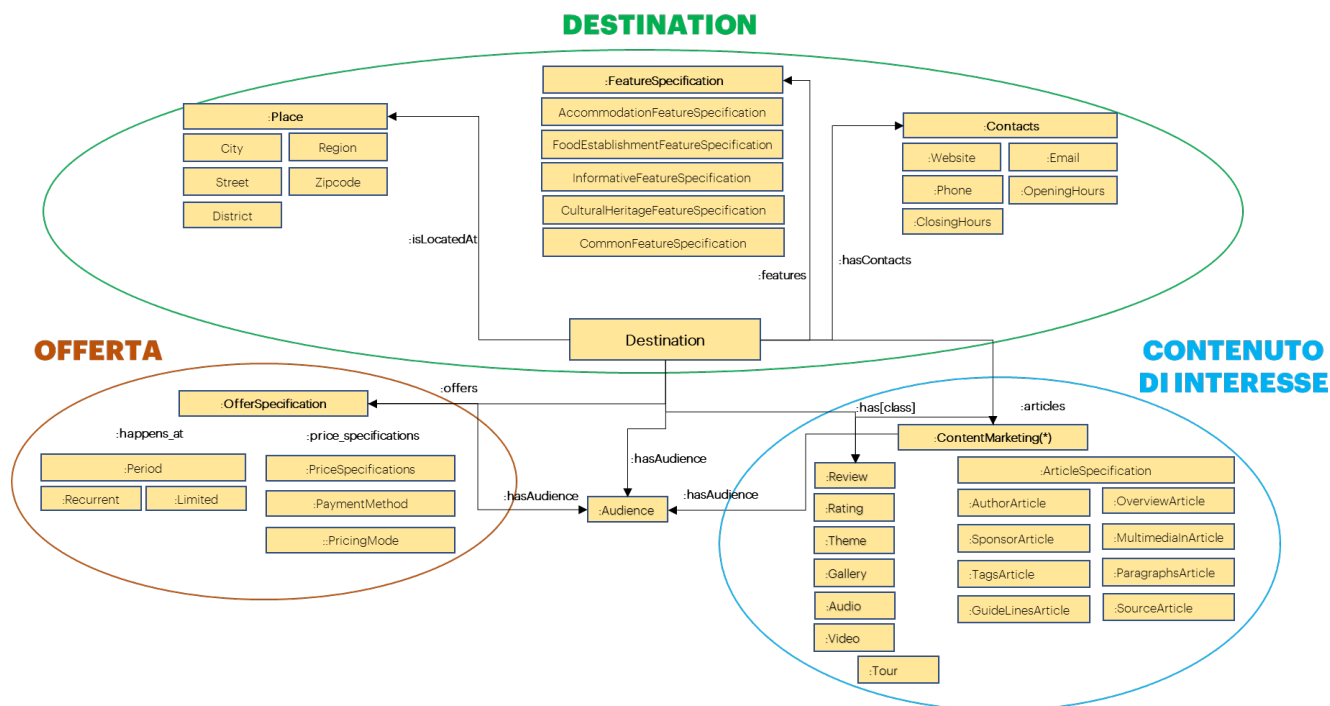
DESTINATION

:FeatureSpecification
AccommodationFeatureSpecification
FoodEstablishmentFeatureSpecification
InformativeFeatureSpecification
CulturalHeritageFeatureSpecification
CommonFeatureSpecification

:Place
City
Region
Street
Zipcode
District

:Contacts
:Website
:Email
:Phone
:OpeningHours
:ClosingHours

:isLocatedAt
:features
:hasContacts

Destination

OFFERTA

CONTENUTO DI INTERESSE

:offers
:has[class]
:articles

:OfferSpecification
:happens_at
:price_specifications
:Period
:Recurrent
:Limited
:PriceSpecifications
:PaymentMethod
::PricingMode

:hasAudience
:hasAudience
:hasAudience
:Audience

:ContentMarketing(*)
:Review
:Rating
:Theme
:Gallery
:Audio
:Video
:Tour

:ArticleSpecification
:AuthorArticle
:OverviewArticle
:SponsorArticle
:MultimedialnArticle
:TagsArticle
:ParagraphsArticle
:GuideLinesArticle
:SourceArticle